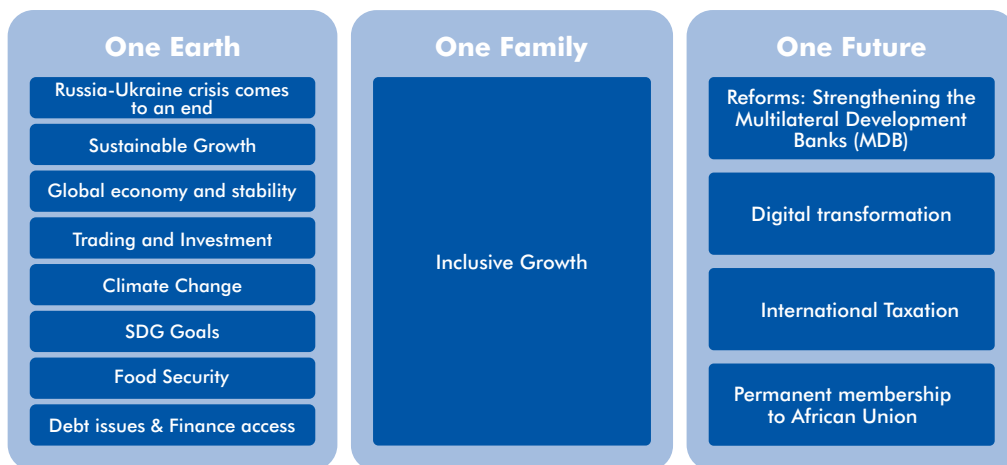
One Earth

Russia-Ukraine crisis comes to an end

Sustainable Growth

Global economy and stability

Trading and Investment

Climate Change

SDG Goals

Food Security

Debt issues & Finance access

One Family

Inclusive Growth

One Future

Reforms: Strengthening the Multilateral Development Banks (MDB)

Digital transformation

International Taxation

Permanent membership to African Union